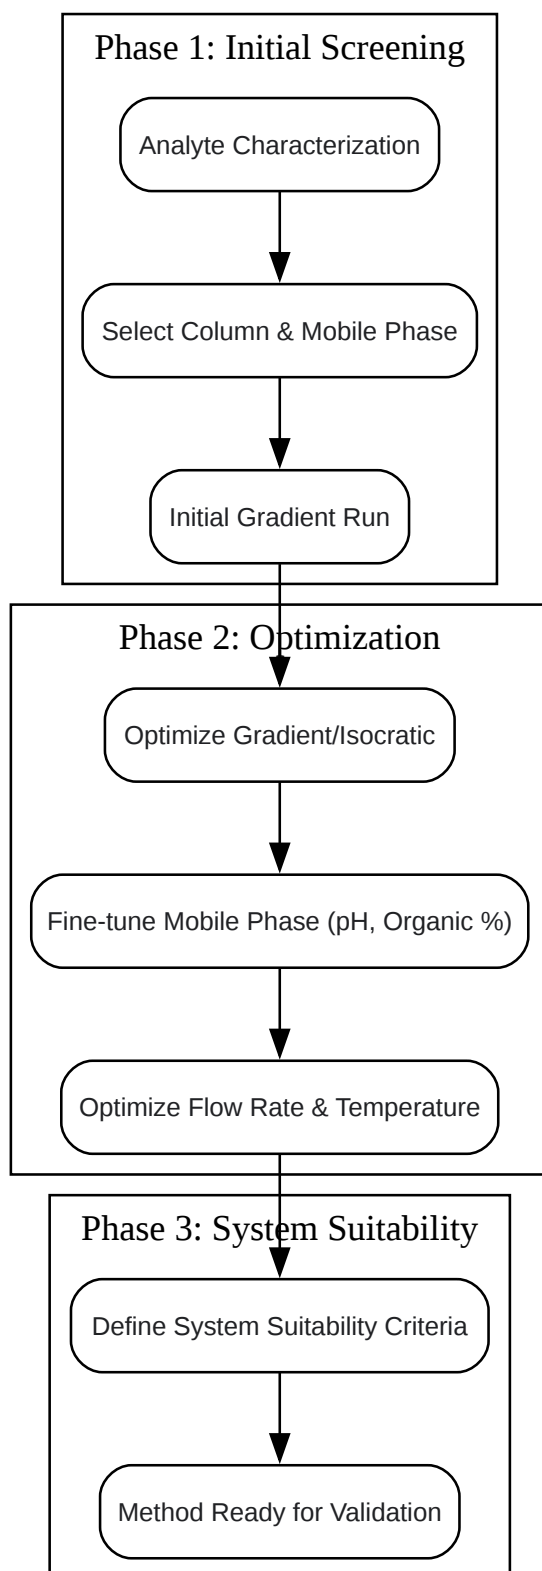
Phase 1: Initial Screening

Analyte Characterization

Select Column & Mobile Phase

Initial Gradient Run

Phase 2: Optimization

Optimize Gradient/Isocratic

Fine-tune Mobile Phase (pH, Organic %)

Optimize Flow Rate & Temperature

Phase 3: System Suitability

Define System Suitability Criteria

Method Ready for Validation